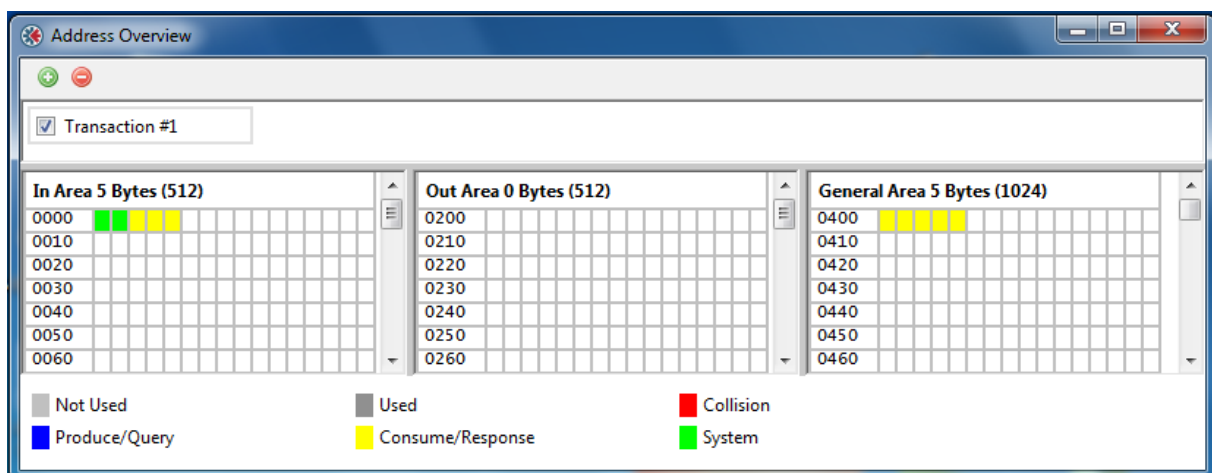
Address Overview

Transaction #1

In Area 5 Bytes (512)
0000
0010
0020
0030
0040
0050
0060

Out Area 0 Bytes (512)
0200
0210
0220
0230
0240
0250
0260

General Area 5 Bytes (1024)
0400
0410
0420
0430
0440
0450
0460

Not Used
Used
Collision
Produce/Query
Consume/Response
System